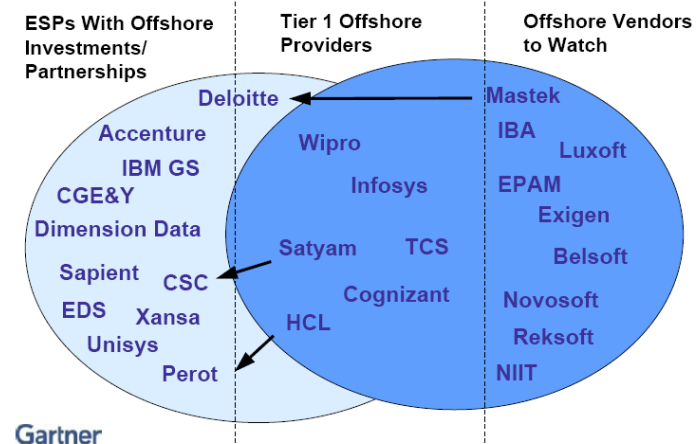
ESPs With Offshore Investments/ Partnerships

Tier 1 Offshore Providers

Offshore Vendors to Watch

Deloitte
Accenture
IBM GS
CGE&Y
Dimension Data
Sapient
CSC
EDS
Xansa
Unisys
Perot

Wipro
Infosys
Satyam
TCS
Cognizant
HCL

Mastek
IBA
Luxoft
EPAM
Exigen
Belsoft
Novosoft
Reksoft
NIIT

Gartner